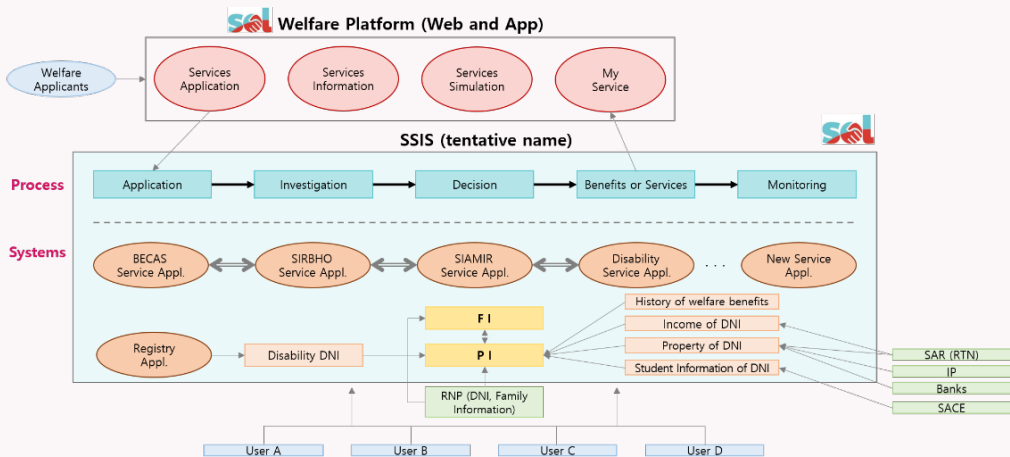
sol Welfare Platform (Web and App)

Welfare Applicants

Services Application

Services Information

Services Simulation

My Service

SSIS (tentative name)

sol

Process

Application

Investigation

Decision

Benefits or Services

Monitoring

Systems

BECAS Service Appl.

SIRBHO Service Appl.

SIAMIR Service Appl.

Disability Service Appl.

. . .

New Service Appl.

History of welfare benefits

F I

Income of DNI

Property of DNI

Registry Appl.

Disability DNI

P I

Student Information of DNI

SAR (RTN)

IP

Banks

SACE

RNP (DNI, Family Information)

User A

User B

User C

User D